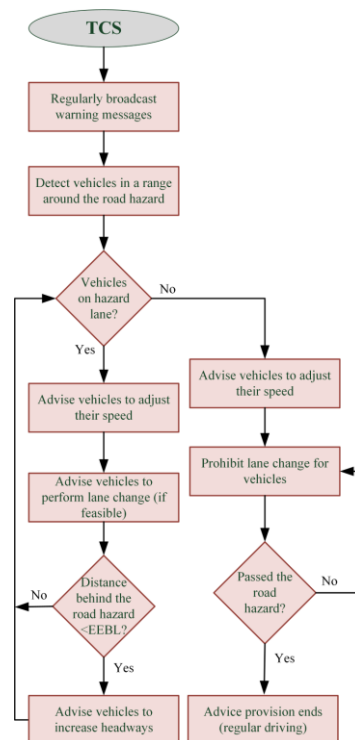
TCS

Regularly broadcast warning messages

Detect vehicles in a range around the road hazard

Vehicles on hazard lane?

No

Yes

Advise vehicles to adjust their speed

Advise vehicles to perform lane change (if feasible)

Distance behind the road hazard <EEBL?

No

Yes

Advise vehicles to increase headways

Advise vehicles to adjust their speed

Prohibit lane change for vehicles

Passed the road hazard?

No

Yes

Advice provision ends (regular driving)